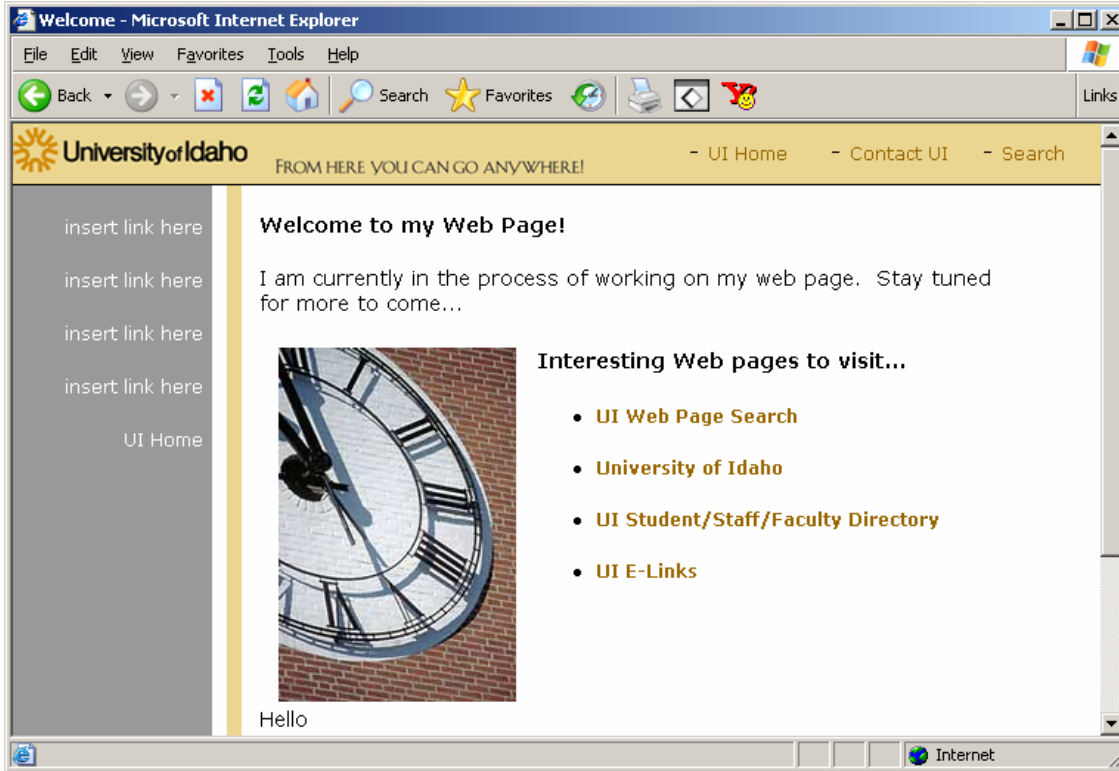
Welcome - Microsoft Internet Explorer

File Edit View Favorites Tools Help

Back Search Favorites

Links

UniversityofIdaho

FROM HERE YOU CAN GO ANYWHERE!

- UI Home - Contact UI - Search

insert link here

insert link here

insert link here

insert link here

UI Home

Welcome to my Web Page!

I am currently in the process of working on my web page. Stay tuned for more to come...

Interesting Web pages to visit...

- UI Web Page Search
- University of Idaho
- UI Student/Staff/Faculty Directory
- UI E-Links

Hello

Internet